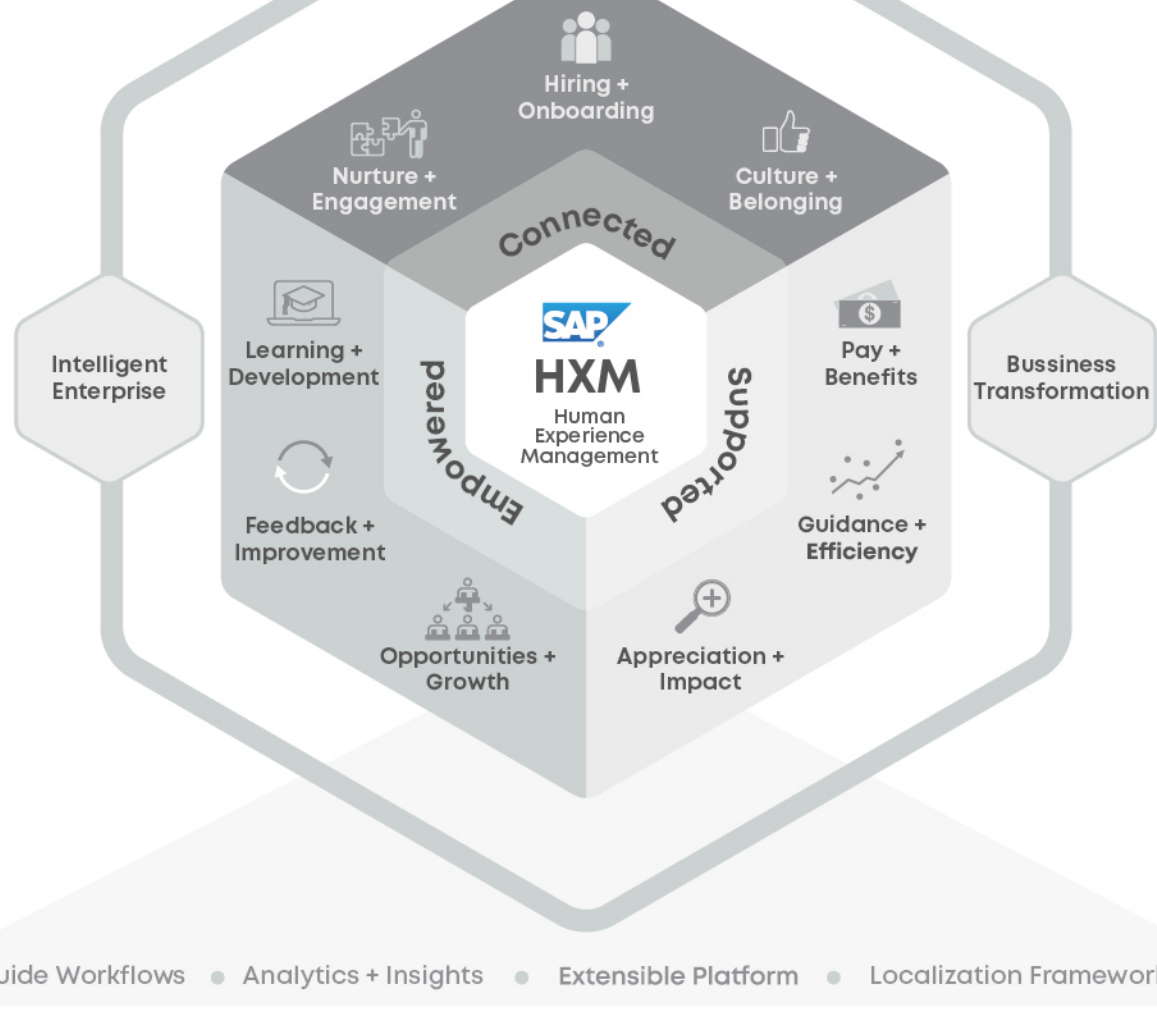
Hiring + Onboarding

Nurture + Engagement

Culture + Belonging

Connected

Learning + Development

Pay + Benefits

Intelligent Enterprise

SAP

HXM

Human Experience Management

Bussiness Transformation

Empowered

Supported

Feedback + Improvement

Guidance + Efficiency

Opportunities + Growth

Appreciation + Impact

uide Workflows • Analytics + Insights • Extensible Platform • Localization Framewor